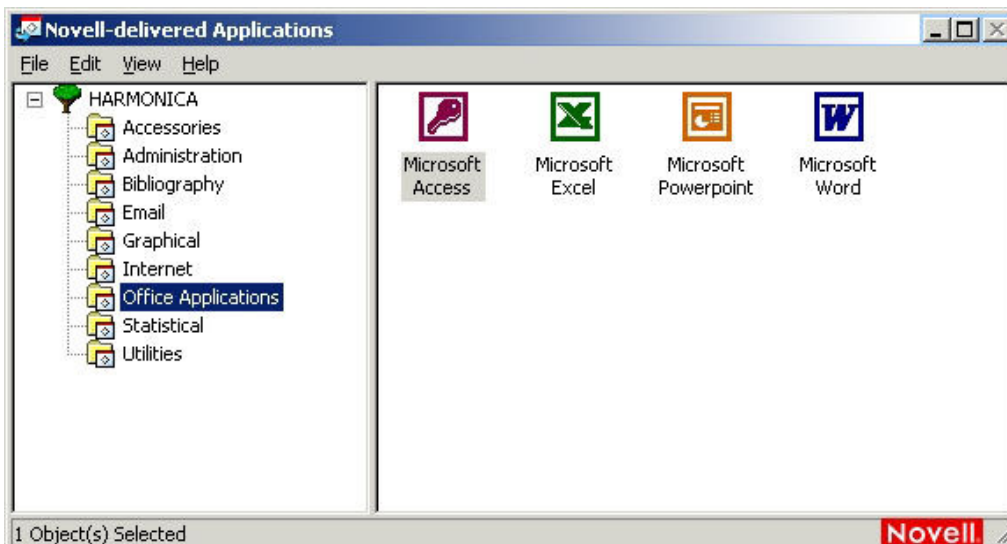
Novell-delivered Applications

File Edit View Help

HARMONICA
Accessories
Administration
Bibliography
Email
Graphical
Internet
Office Applications
Statistical
Utilities

Microsoft Access
Microsoft Excel
Microsoft Powerpoint
Microsoft Word

1 Object(s) Selected

Novell.